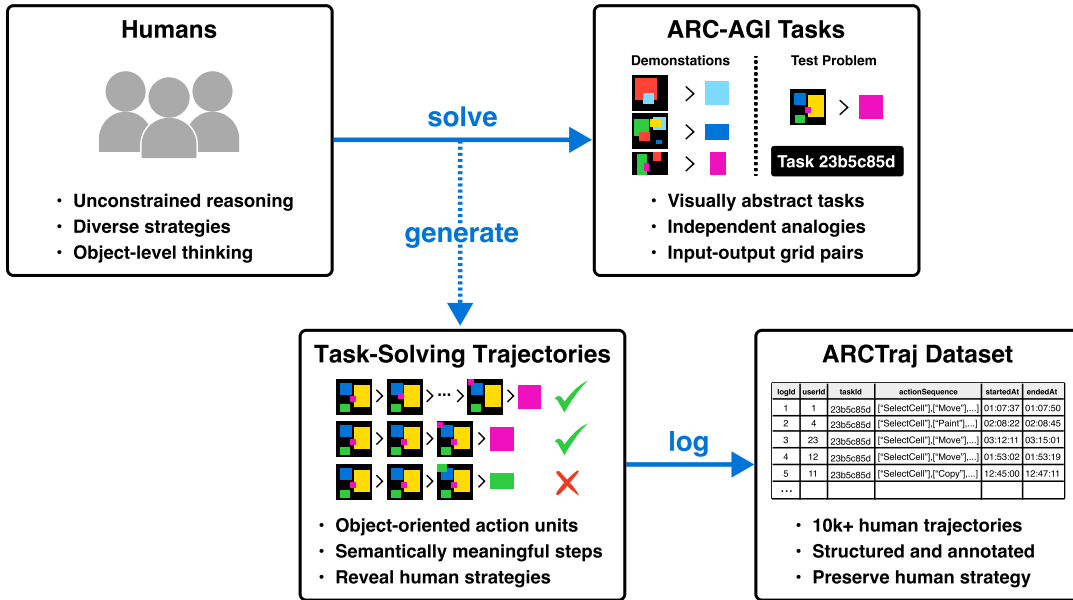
Humans

• Unconstrained reasoning
• Diverse strategies
• Object-level thinking

solve

generate

ARC-AGI Tasks

Demonstations

Test Problem

Task 23b5c85d

• Visually abstract tasks
• Independent analogies
• Input-output grid pairs

Task-Solving Trajectories

• Object-oriented action units
• Semantically meaningful steps
• Reveal human strategies

log

ARCTraj Dataset

| logId | userId | taskId | actionSequence | startedAt | endedAt |
|---|---|---|---|---|---|
| 1 | 1 | 23b5c85d | ["SelectCell"],["Move"],... | 01:07:37 | 01:07:50 |
| 2 | 4 | 23b5c85d | ["SelectCell"],["Paint"],... | 02:08:22 | 02:08:45 |
| 3 | 23 | 23b5c85d | ["SelectCell"],["Move"],... | 03:12:11 | 03:15:01 |
| 4 | 12 | 23b5c85d | ["SelectCell"],["Move"],... | 01:53:02 | 01:53:19 |
| 5 | 11 | 23b5c85d | ["SelectCell"],["Copy"],... | 12:45:00 | 12:47:11 |
| ... | | | | | |

• 10k+ human trajectories
• Structured and annotated
• Preserve human strategy